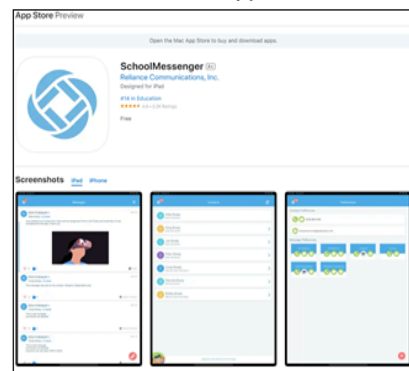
App Store Preview

Open the Mac App Store to buy and download apps.

SchoolMessenger 4+
Reliance Communications, Inc.
Designed for iPad

#14 in Education
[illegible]

Free

Screenshots iPad iPhone

Messages

Contacts

Preferences